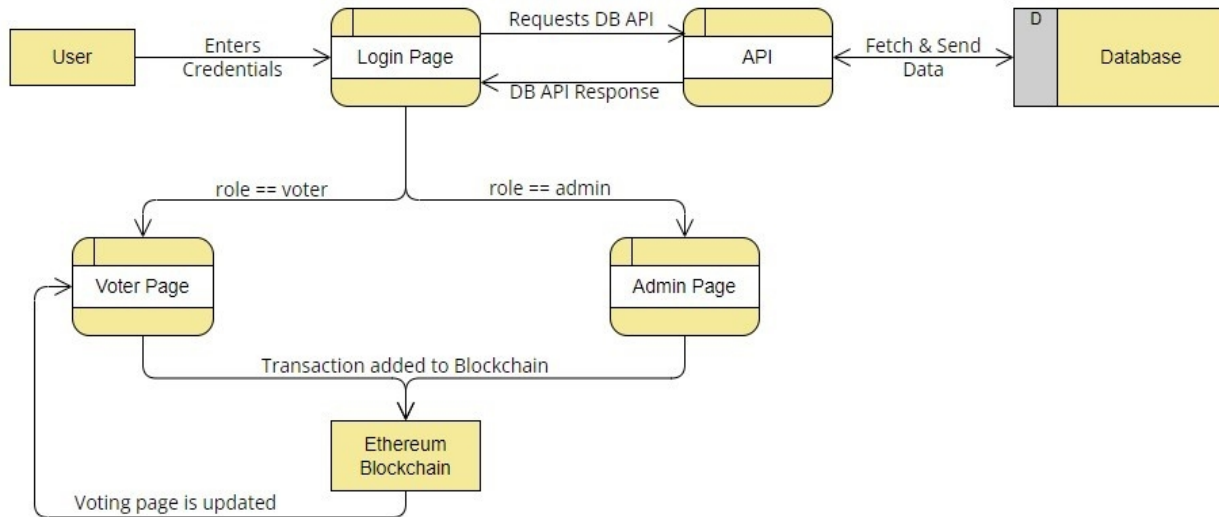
User

Enters Credentials

Login Page

Requests DB API

DB API Response

API

Fetch & Send Data

D

Database

role == voter

role == admin

Voter Page

Admin Page

Transaction added to Blockchain

Ethereum Blockchain

Voting page is updated